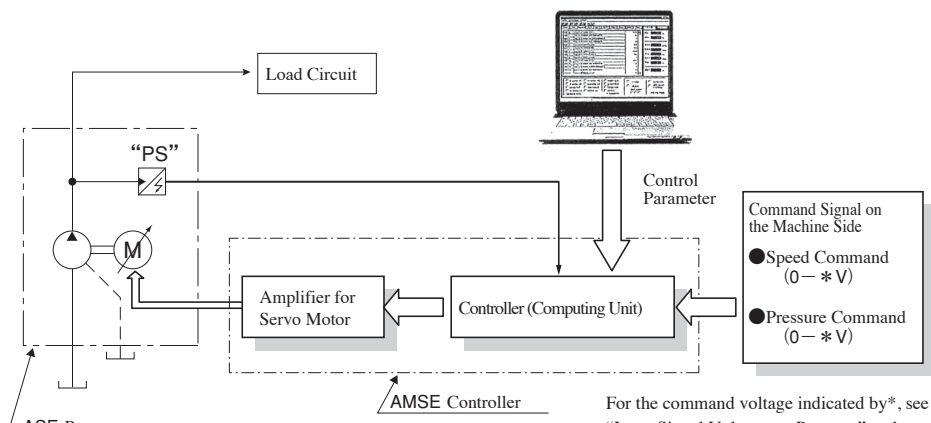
Load Circuit

"PS"

M

Control Parameter

Command Signal on the Machine Side

●Speed Command (0－＊V)

●Pressure Command (0－＊V)

Amplifier for Servo Motor

Controller (Computing Unit)

ASE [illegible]

AMSE Controller

For the command voltage indicated by*, see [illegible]